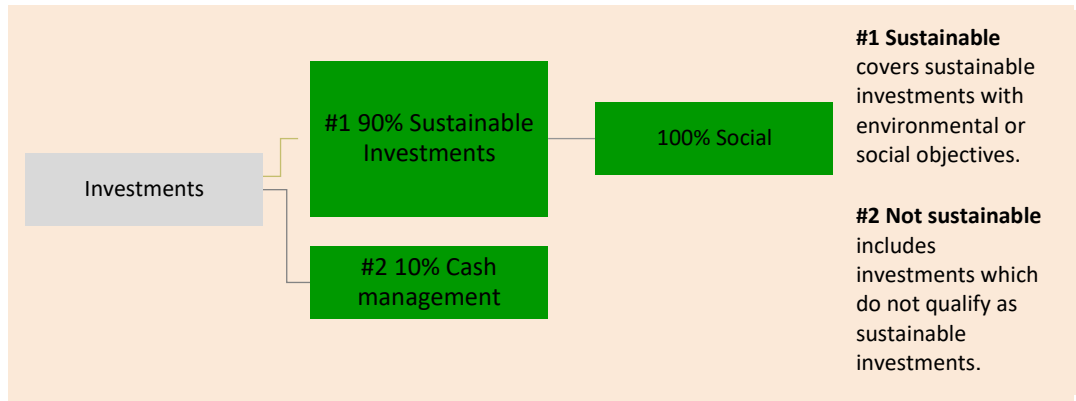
Investments

#1 90% Sustainable Investments

100% Social

#2 10% Cash management

**#1 Sustainable** covers sustainable investments with environmental or social objectives.

**#2 Not sustainable** includes investments which do not qualify as sustainable investments.